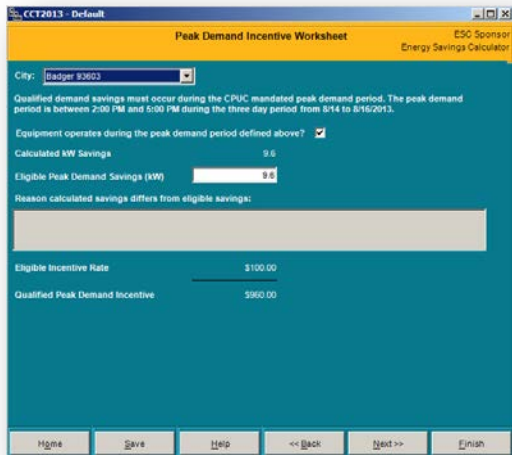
CCT2013 - Default

Peak Demand Incentive Worksheet

ESC Sponsor
Energy Savings Calculator

City: Badger 93603

Qualified demand savings must occur during the CPUC mandated peak demand period. The peak demand period is between 2:00 PM and 5:00 PM during the three day period from 8/14 to 8/16/2013.

Equipment operates during the peak demand period defined above?

Calculated kW Savings 9.6

Eligible Peak Demand Savings (kW) 9.6

Reason calculated savings differs from eligible savings:

Eligible Incentive Rate $100.00

Qualified Peak Demand Incentive $960.00

Home Save Help << Back Next >> Finish